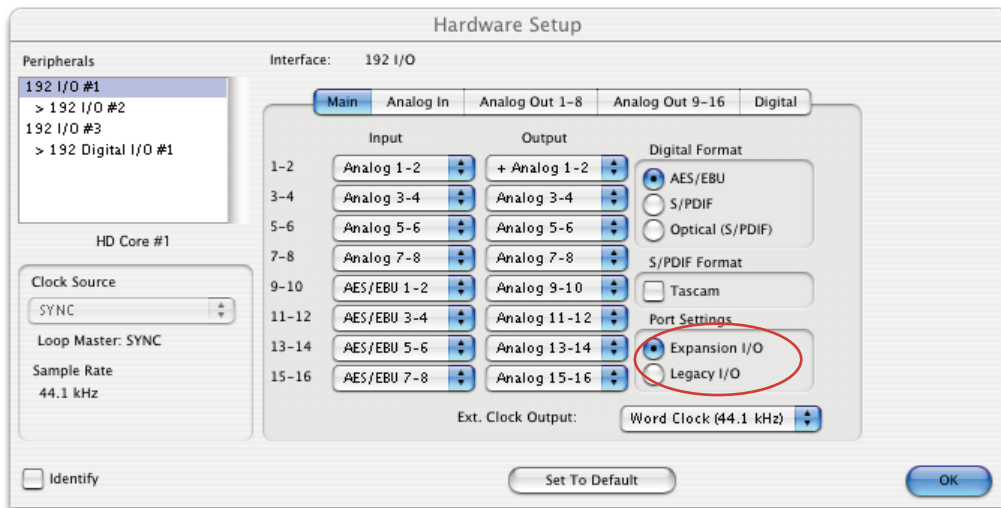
Hardware Setup

Peripherals

192 I/O #1
> 192 I/O #2
192 I/O #3
> 192 Digital I/O #1

HD Core #1

Clock Source

SYNC

Loop Master: SYNC

Sample Rate

44.1 kHz

Interface: 192 I/O

Main | Analog In | Analog Out 1–8 | Analog Out 9–16 | Digital

| | Input | Output |
|---|---|---|
| 1–2 | Analog 1-2 | + Analog 1-2 |
| 3–4 | Analog 3-4 | Analog 3-4 |
| 5–6 | Analog 5-6 | Analog 5-6 |
| 7–8 | Analog 7-8 | Analog 7-8 |
| 9–10 | AES/EBU 1-2 | Analog 9-10 |
| 11–12 | AES/EBU 3-4 | Analog 11-12 |
| 13–14 | AES/EBU 5-6 | Analog 13-14 |
| 15–16 | AES/EBU 7-8 | Analog 15-16 |

Digital Format

AES/EBU

S/PDIF

Optical (S/PDIF)

S/PDIF Format

Tascam

Port Settings

Expansion I/O

Legacy I/O

Ext. Clock Output: Word Clock (44.1 kHz)

Identify

Set To Default

OK